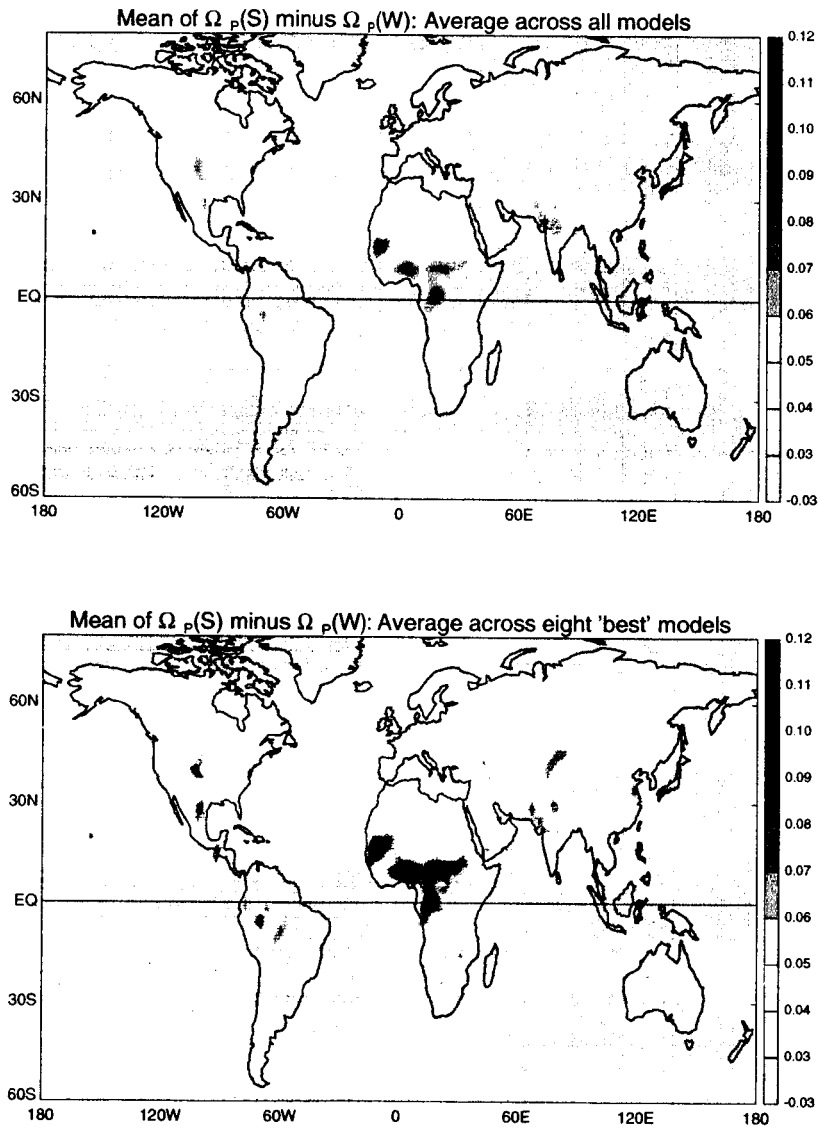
Mean of $\Omega_P(S)$ minus $\Omega_P(W)$: Average across all models

60N
30N
EQ
30S
60S
180 120W 60W 0 60E 120E 180

0.12
0.11
0.10
0.09
0.08
0.07
0.06
0.05
0.04
0.03
-0.03

Mean of $\Omega_P(S)$ minus $\Omega_P(W)$: Average across eight 'best' models

60N
30N
EQ
30S
60S
180 120W 60W 0 60E 120E 180

0.12
0.11
0.10
0.09
0.08
0.07
0.06
0.05
0.04
0.03
-0.03